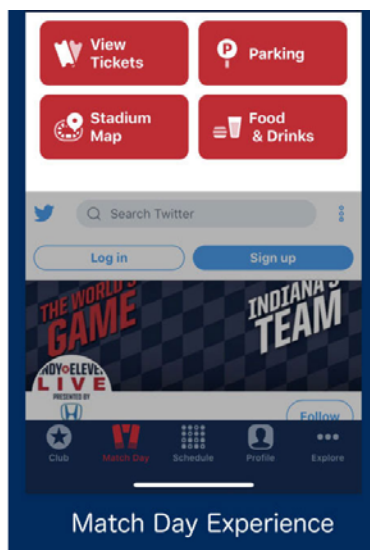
View Tickets

Parking

Stadium Map

Food & Drinks

Search Twitter

Log in

Sign up

THE WORLD'S GAME

INDIANA'S TEAM

INDY ELEVEN LIVE

PRESENTED BY

Follow

Club

Match Day

Schedule

Profile

Explore

Match Day Experience